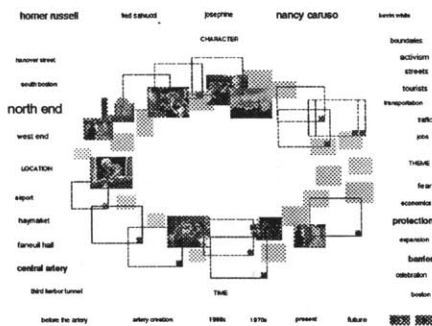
homer russell fred salvucci josephine nancy caruso kevin white

CHARACTER

hanover street
south boston
north end
west end
LOCATION
airport
haymarket
faneuil hall
central artery
third harbor tunnel

boundaries
activism
streets
tourists
transportation
traffic
jobs
THEME
fear
economics
protection
expansion
barrier
celebration
boston

TIME

before the artery artery creation 1960s 1970s present future